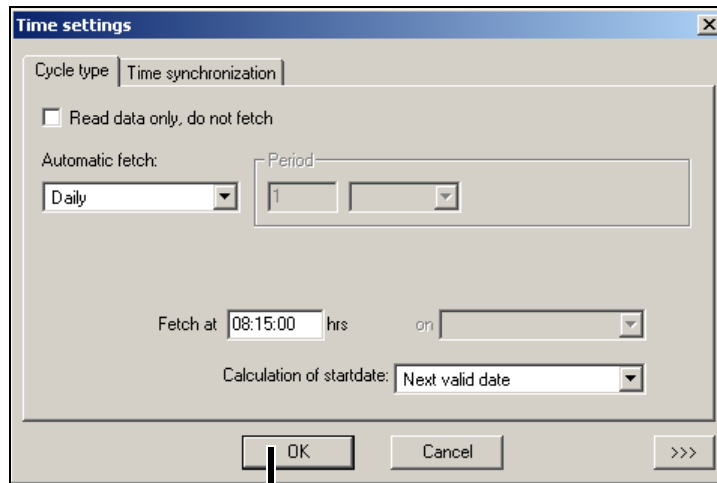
Time settings

Cycle type | Time synchronization

Read data only, do not fetch

Automatic fetch:

Daily

Period

1

Fetch at 08:15:00 hrs

on

Calculation of startdate: Next valid date

OK

Cancel

>>>